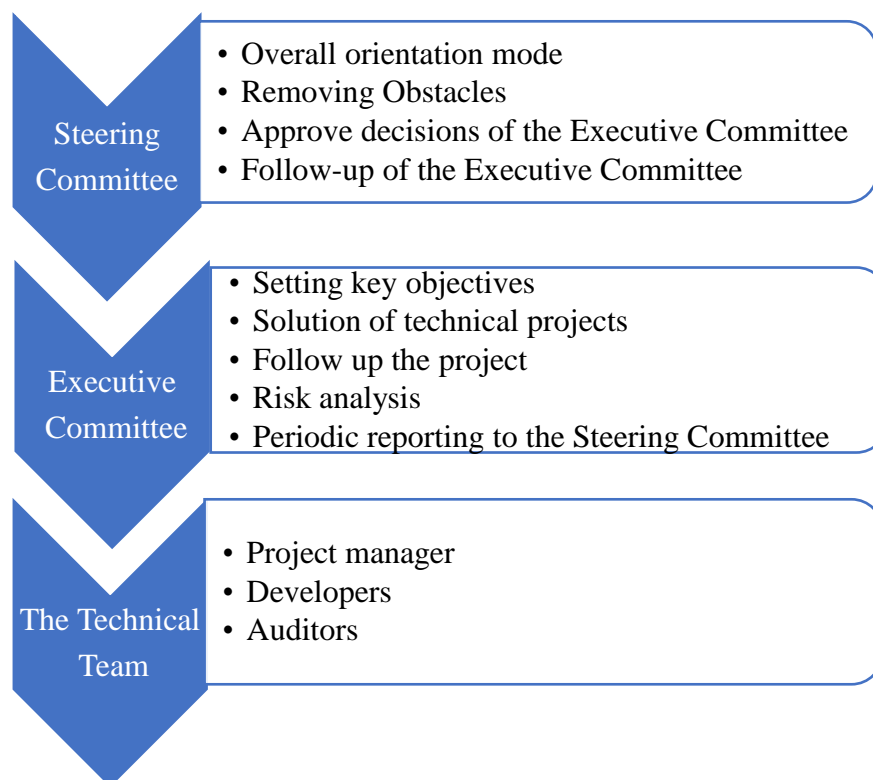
Steering Committee

• Overall orientation mode
• Removing Obstacles
• Approve decisions of the Executive Committee
• Follow-up of the Executive Committee

Executive Committee

• Setting key objectives
• Solution of technical projects
• Follow up the project
• Risk analysis
• Periodic reporting to the Steering Committee

The Technical Team

• Project manager
• Developers
• Auditors